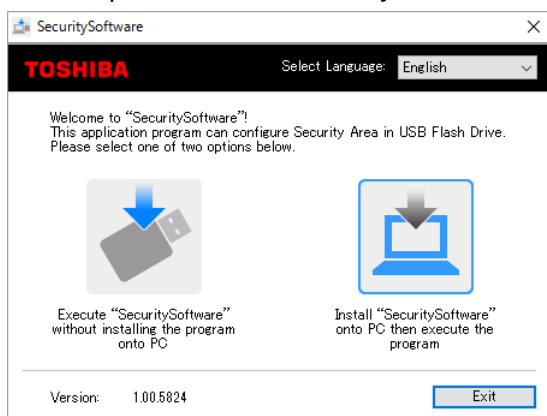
SecuritySoftware
×
TOSHIBA
Select Language: English

Welcome to "SecuritySoftware"!
This application program can configure Security Area in USB Flash Drive.
Please select one of two options below.

Execute "SecuritySoftware" without installing the program onto PC

Install "SecuritySoftware" onto PC then execute the program

Version: 1.00.5824
Exit